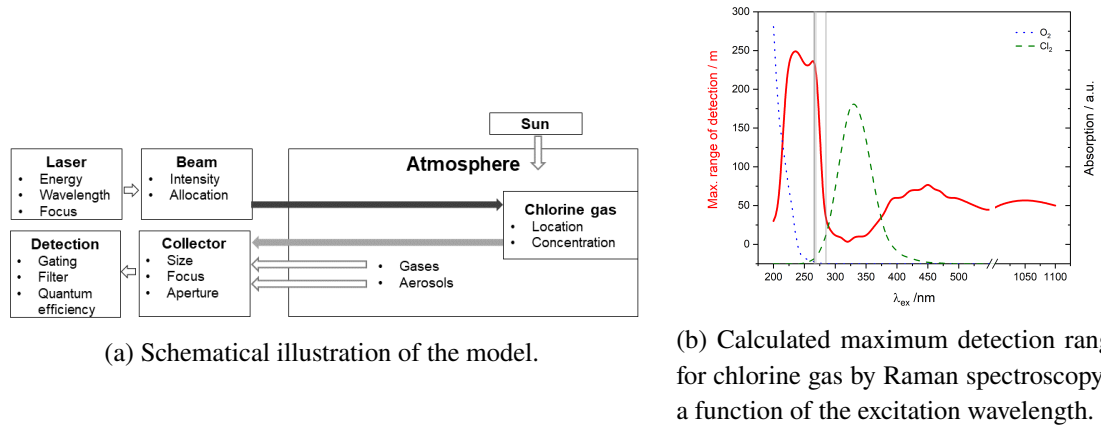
Sun

Laser
• Energy
• Wavelength
• Focus

Beam
• Intensity
• Allocation

Atmosphere

Chlorine gas
• Location
• Concentration

Detection
• Gating
• Filter
• Quantum efficiency

Collector
• Size
• Focus
• Aperture

• Gases
• Aerosols

(a) Schematical illustration of the model.

300
250
200
150
100
50
0
Max. range of detection / m
Absorption / a.u.
$O_2$
$Cl_2$
200 250 300 350 400 450 500 1050 1100
$\lambda_{ex}$ /nm

(b) Calculated maximum detection rang
for chlorine gas by Raman spectroscopy
a function of the excitation wavelength.